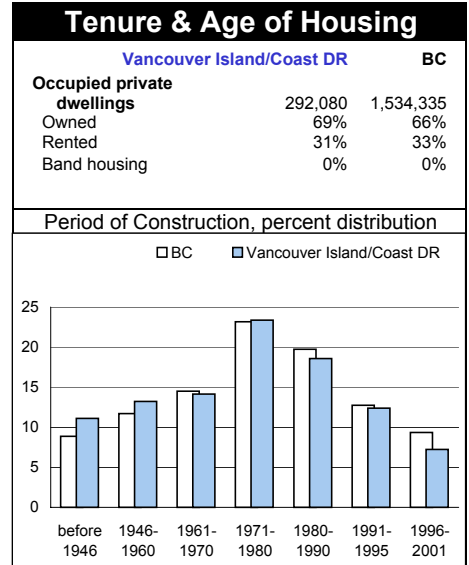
Tenure & Age of Housing

| | Vancouver Island/Coast DR | BC |
|---|---|---|
| Occupied private dwellings | 292,080 | 1,534,335 |
| Owned | 69% | 66% |
| Rented | 31% | 33% |
| Band housing | 0% | 0% |

Period of Construction, percent distribution

BC
Vancouver Island/Coast DR

25
20
15
10
5
0

before 1946
1946-1960
1961-1970
1971-1980
1980-1990
1991-1995
1996-2001